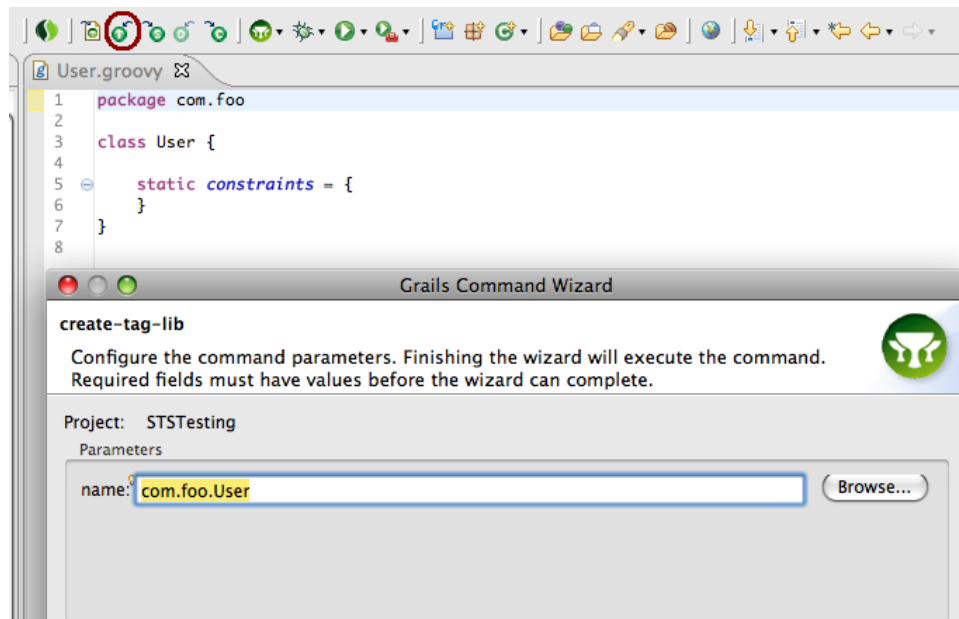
User.groovy

1 package com.foo
2
3 class User {
4
5 static constraints = {
6 }
7 }
8

Grails Command Wizard

create-tag-lib

Configure the command parameters. Finishing the wizard will execute the command. Required fields must have values before the wizard can complete.

Project: STSTesting

Parameters

name: com.foo.User

Browse...